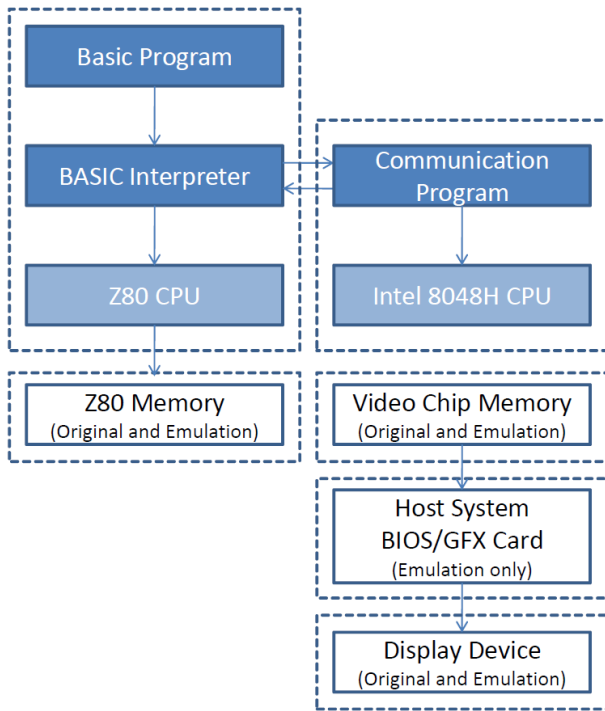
Basic Program

BASIC Interpreter

Communication Program

Z80 CPU

Intel 8048H CPU

Z80 Memory
(Original and Emulation)

Video Chip Memory
(Original and Emulation)

Host System
BIOS/GFX Card
(Emulation only)

Display Device
(Original and Emulation)